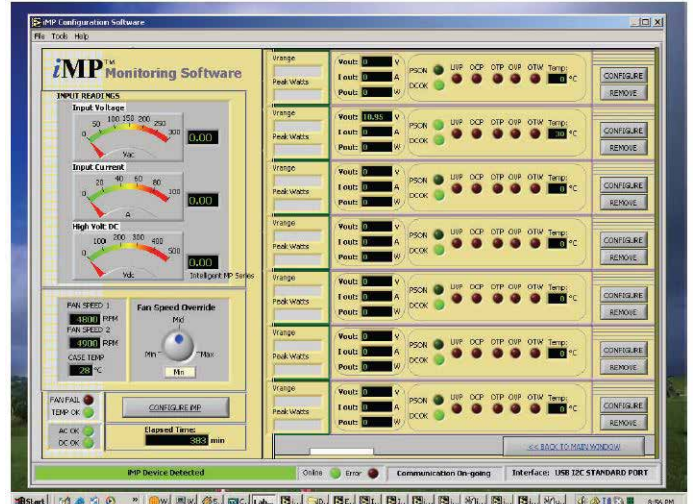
iMP Configuration Software

File Tools Help

iMP™ Monitoring Software

INPUT READINGS

Input Voltage

0 50 100 150 200 250 300

Vac

0.00

Input Current

0 20 40 60 80 100

A

0.00

High Volt DC

0 100 200 300 400 500

Vdc

0.00

Intelligent MP Series

FAN SPEED 1 4800 RPM

FAN SPEED 2 4900 RPM

CASE TEMP 28 °C

Fan Speed Override

Mid

Min Max

Min

FAN FAIL

TEMP OK

CONFIGURE iMP

AC OK

DC OK

Elapsed Time: 383 min

Vrange

Peak Watts

Vout: 0 V

Iout: 0 A

Pout: 0 W

PSON

DCOK

UVP OCP OTP OVP OTW Temp: 0 °C

CONFIGURE

REMOVE

Vrange

Peak Watts

Vout: 10.95 V

Iout: 0 A

Pout: 0 W

PSON

DCOK

UVP OCP OTP OVP OTW Temp: 30 °C

CONFIGURE

REMOVE

Vrange

Peak Watts

Vout: 0 V

Iout: 0 A

Pout: 0 W

PSON

DCOK

UVP OCP OTP OVP OTW Temp: 0 °C

CONFIGURE

REMOVE

Vrange

Peak Watts

Vout: 0 V

Iout: 0 A

Pout: 0 W

PSON

DCOK

UVP OCP OTP OVP OTW Temp: 0 °C

CONFIGURE

REMOVE

Vrange

Peak Watts

Vout: 0 V

Iout: 0 A

Pout: 0 W

PSON

DCOK

UVP OCP OTP OVP OTW Temp: 0 °C

CONFIGURE

REMOVE

Vrange

Peak Watts

Vout: 0 V

Iout: 0 A

Pout: 0 W

PSON

DCOK

UVP OCP OTP OVP OTW Temp: 0 °C

CONFIGURE

REMOVE

Vrange

Peak Watts

Vout: 0 V

Iout: 0 A

Pout: 0 W

PSON

DCOK

UVP OCP OTP OVP OTW Temp: 0 °C

CONFIGURE

REMOVE

<< BACK TO MAIN WINDOW

iMP Device Detected

Online Error

Communication On-going

Interface: USB I2C STANDARD PORT

Start